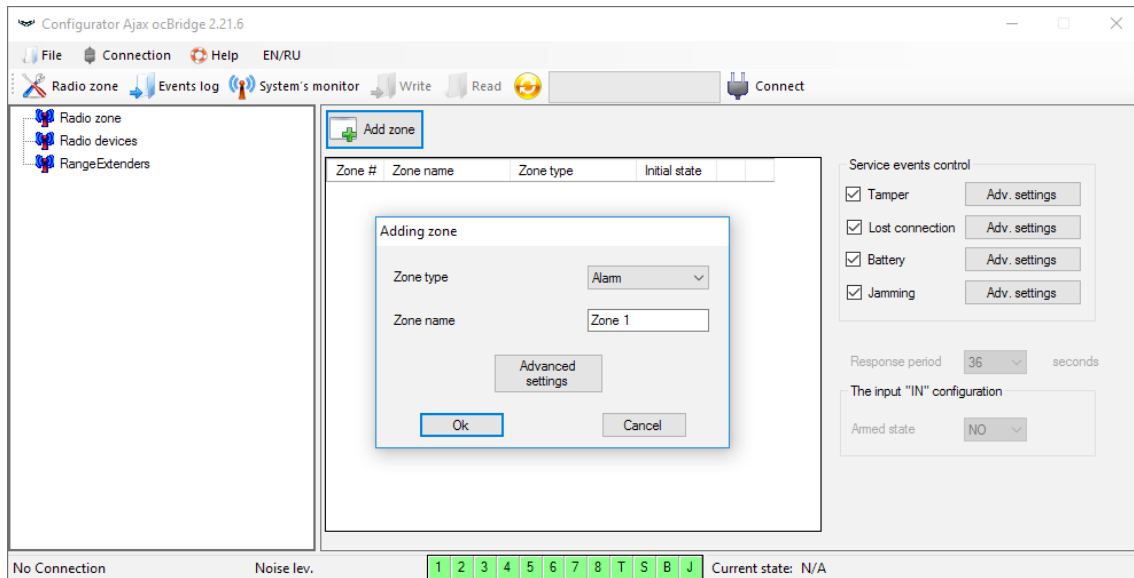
Configurator Ajax ocBridge 2.21.6

File Connection Help EN/RU

Radio zone Events log System's monitor Write Read Connect

Radio zone
Radio devices
RangeExtenders

Add zone

| Zone # | Zone name | Zone type | Initial state |
|---|---|---|---|

Adding zone

Zone type Alarm

Zone name Zone 1

Advanced settings

Ok Cancel

Service events control
Tamper Adv. settings
Lost connection Adv. settings
Battery Adv. settings
Jamming Adv. settings

Response period 36 seconds

The input "IN" configuration

Armed state NO

No Connection Noise lev. 1 2 3 4 5 6 7 8 T S B J Current state: N/A